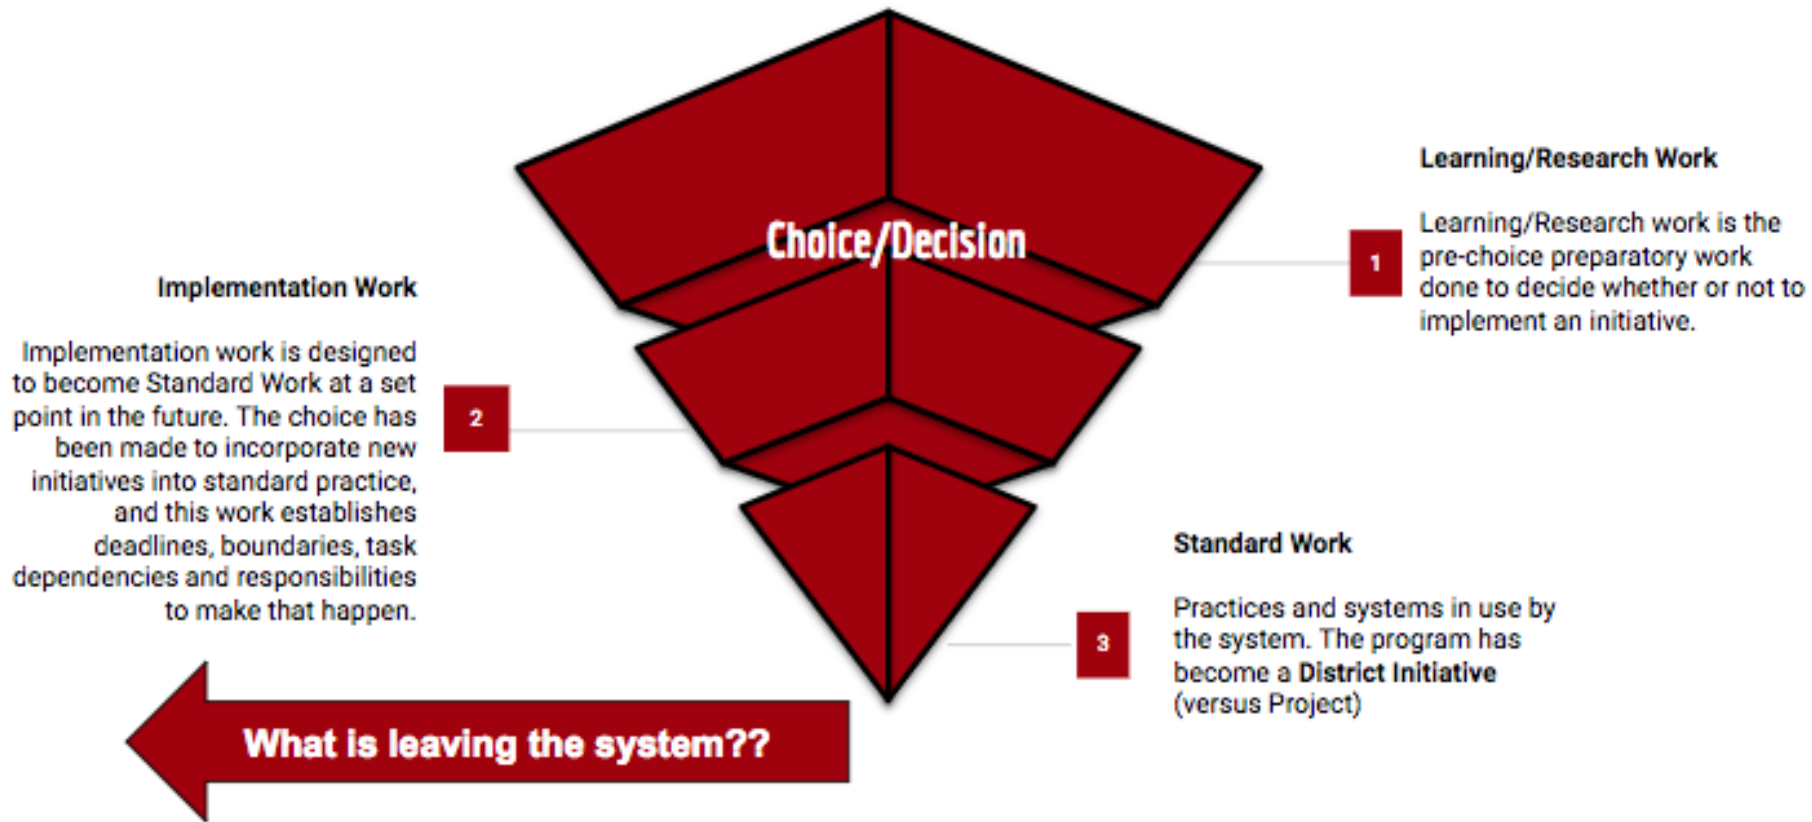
Choice/Decision

1

Learning/Research Work

Learning/Research work is the pre-choice preparatory work done to decide whether or not to implement an initiative.

2

Implementation Work

Implementation work is designed to become Standard Work at a set point in the future. The choice has been made to incorporate new initiatives into standard practice, and this work establishes deadlines, boundaries, task dependencies and responsibilities to make that happen.

3

Standard Work

Practices and systems in use by the system. The program has become a **District Initiative** (versus Project)

What is leaving the system??